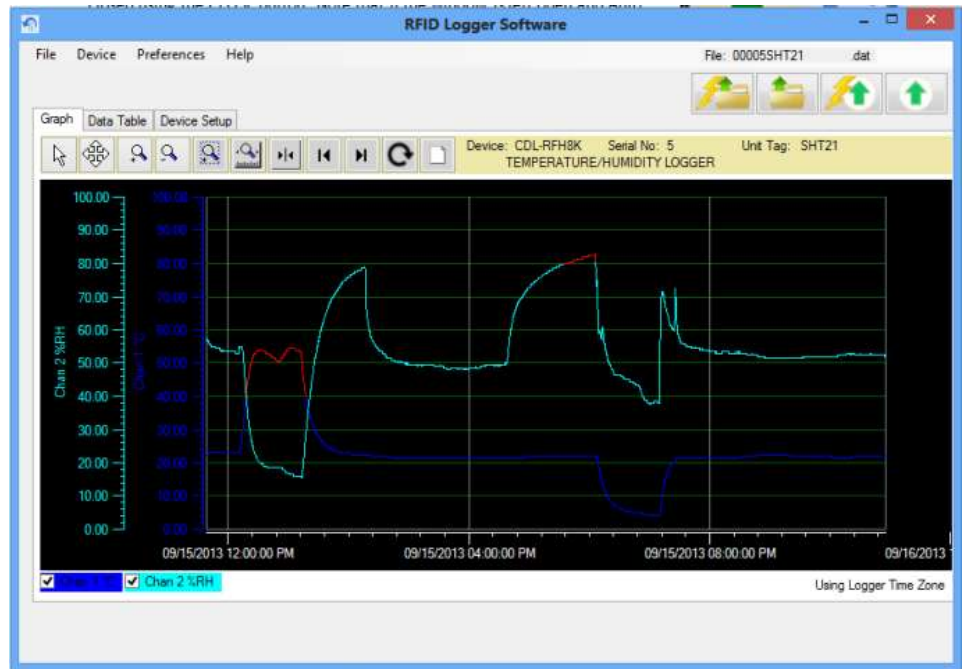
RFID Logger Software

File Device Preferences Help

File: 00005SHT21 .dat

Graph | Data Table | Device Setup

Device: CDL-RFH8K Serial No: 5 Unit Tag: SHT21
TEMPERATURE/HUMIDITY LOGGER

100.00 90.00 80.00 70.00 60.00 50.00 40.00 30.00 20.00 10.00 0.00

Chan 2 %RH

100.00 90.00 80.00 70.00 60.00 50.00 40.00 30.00 20.00 10.00 0.00

Chan 1 °C

09/15/2013 12:00:00 PM 09/15/2013 04:00:00 PM 09/15/2013 08:00:00 PM 09/16/2013

Chan 1 °C Chan 2 %RH

Using Logger Time Zone